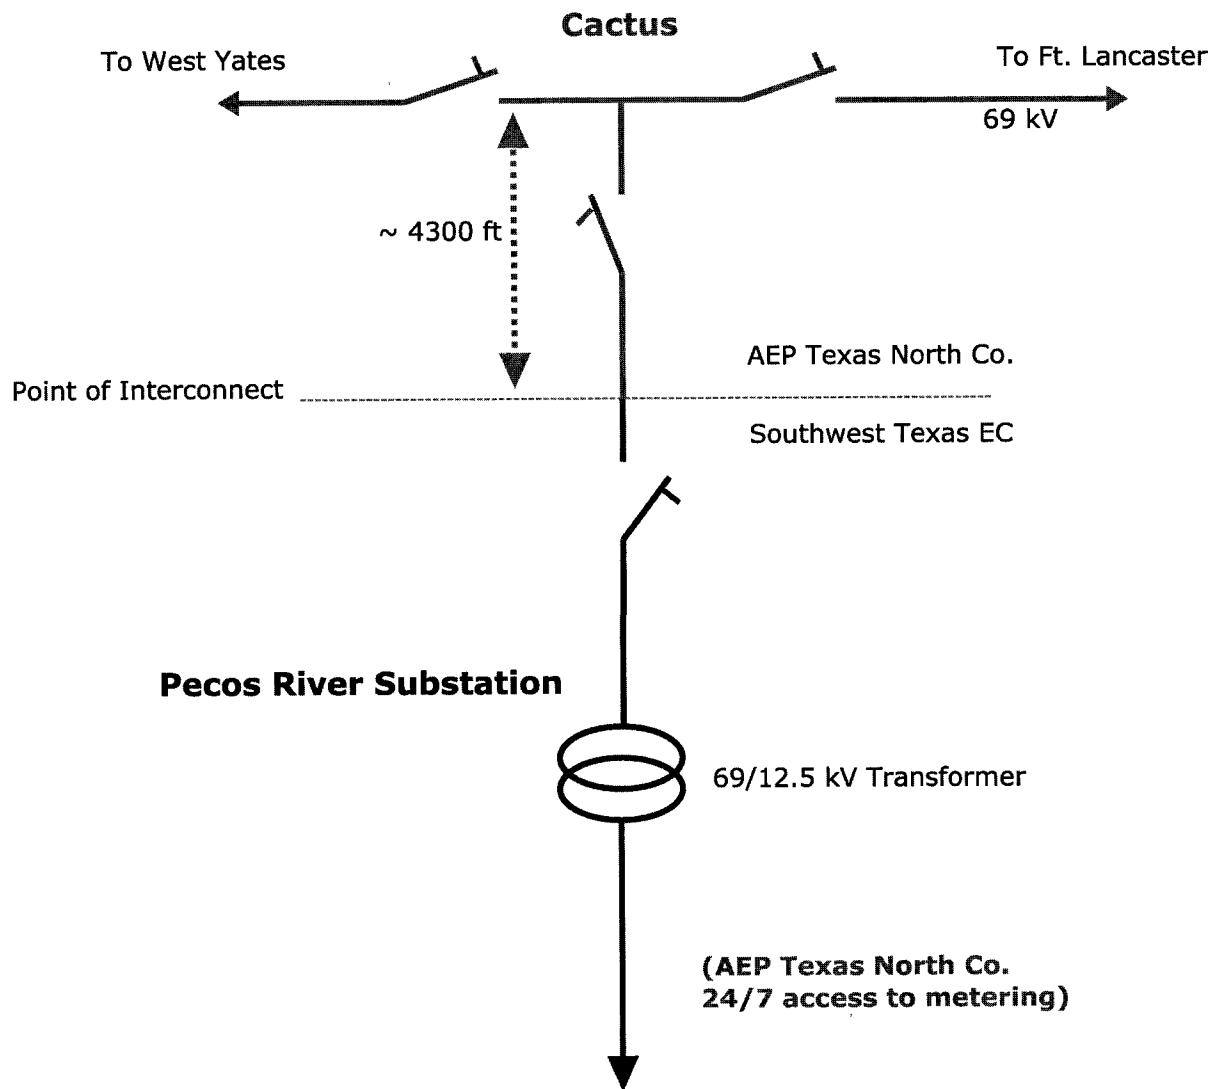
Cactus

To West Yates

To Ft. Lancaster

69 kV

~ 4300 ft

AEP Texas North Co.

Point of Interconnect

Southwest Texas EC

Pecos River Substation

69/12.5 kV Transformer

(AEP Texas North Co. 24/7 access to metering)